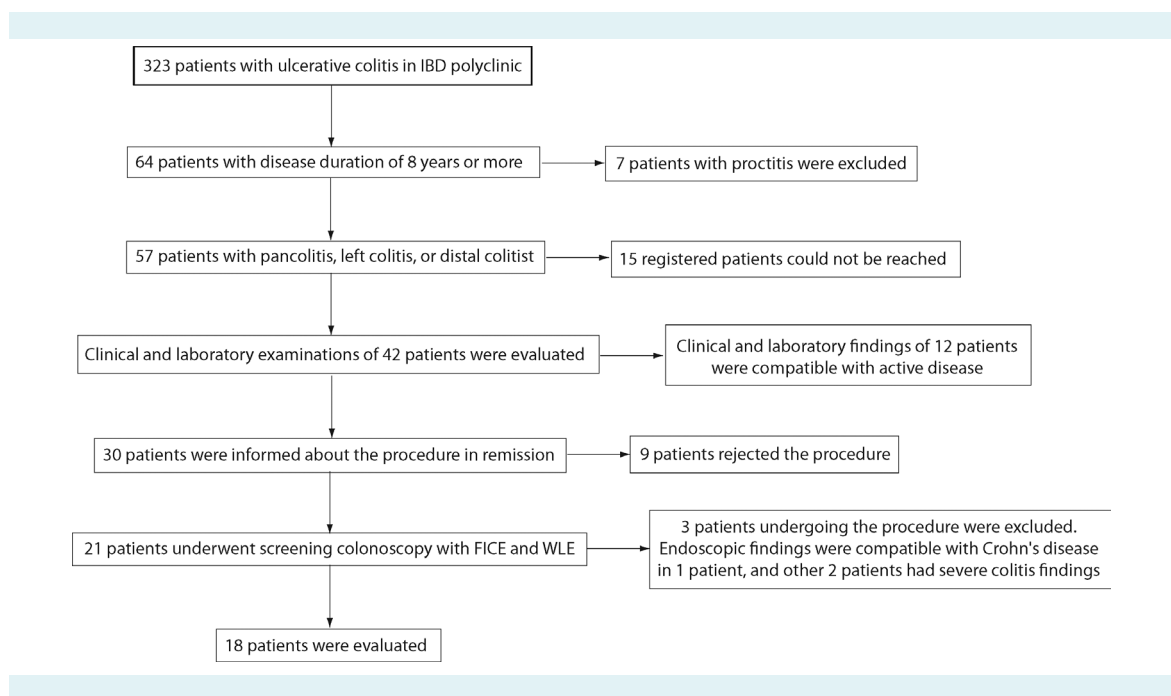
323 patients with ulcerative colitis in IBD polyclinic

64 patients with disease duration of 8 years or more

7 patients with proctitis were excluded

57 patients with pancolitis, left colitis, or distal colitist

15 registered patients could not be reached

Clinical and laboratory examinations of 42 patients were evaluated

Clinical and laboratory findings of 12 patients were compatible with active disease

30 patients were informed about the procedure in remission

9 patients rejected the procedure

21 patients underwent screening colonoscopy with FICE and WLE

3 patients undergoing the procedure were excluded. Endoscopic findings were compatible with Crohn's disease in 1 patient, and other 2 patients had severe colitis findings

18 patients were evaluated